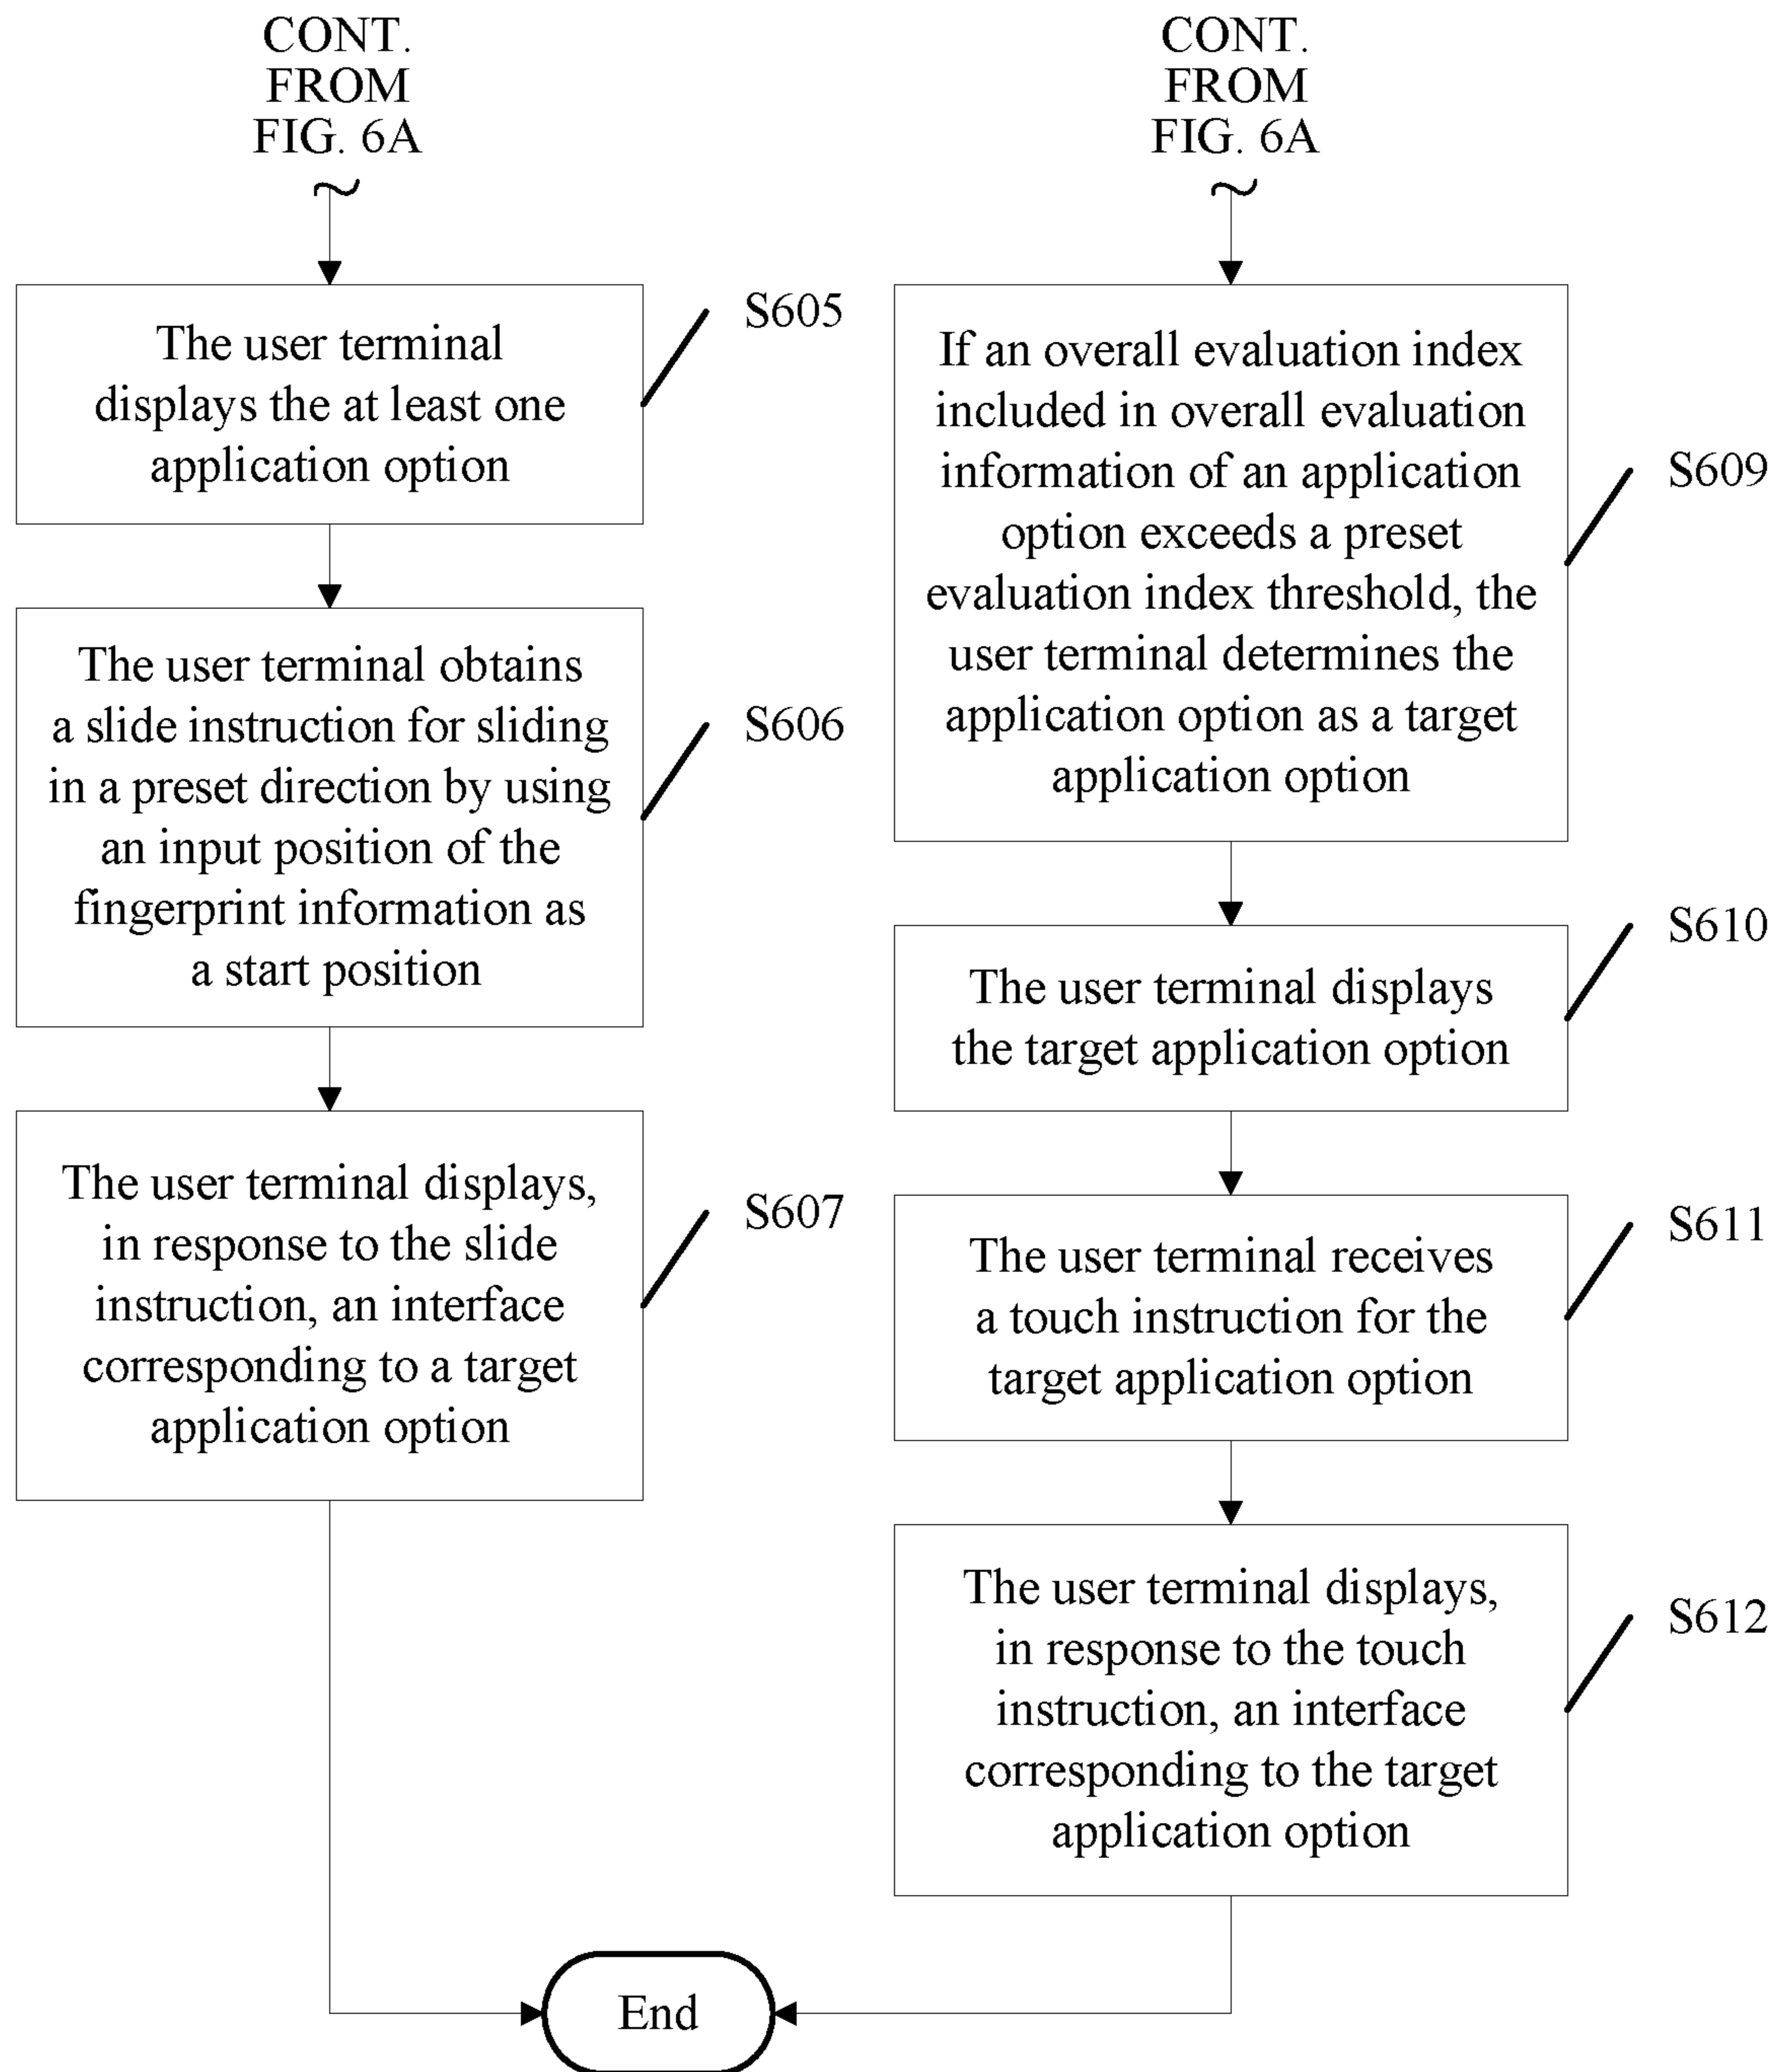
CONT. FROM FIG. 6A

The user terminal displays the at least one application option

S605

The user terminal obtains a slide instruction for sliding in a preset direction by using an input position of the fingerprint information as a start position

S606

The user terminal displays, in response to the slide instruction, an interface corresponding to a target application option

S607

CONT. FROM FIG. 6A

If an overall evaluation index included in overall evaluation information of an application option exceeds a preset evaluation index threshold, the user terminal determines the application option as a target application option

S609

The user terminal displays the target application option

S610

The user terminal receives a touch instruction for the target application option

S611

The user terminal displays, in response to the touch instruction, an interface corresponding to the target application option

S612

End